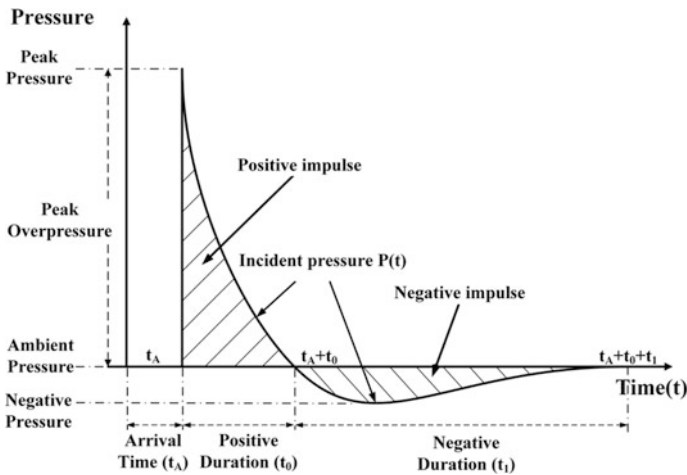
Pressure

Peak Pressure

Positive impulse

Peak Overpressure

Incident pressure P(t)

Negative impulse

Ambient Pressure

$t_A$

$t_A+t_0$

$t_A+t_0+t_1$

Time(t)

Negative Pressure

Arrival Time ($t_A$)

Positive Duration ($t_0$)

Negative Duration ($t_1$)